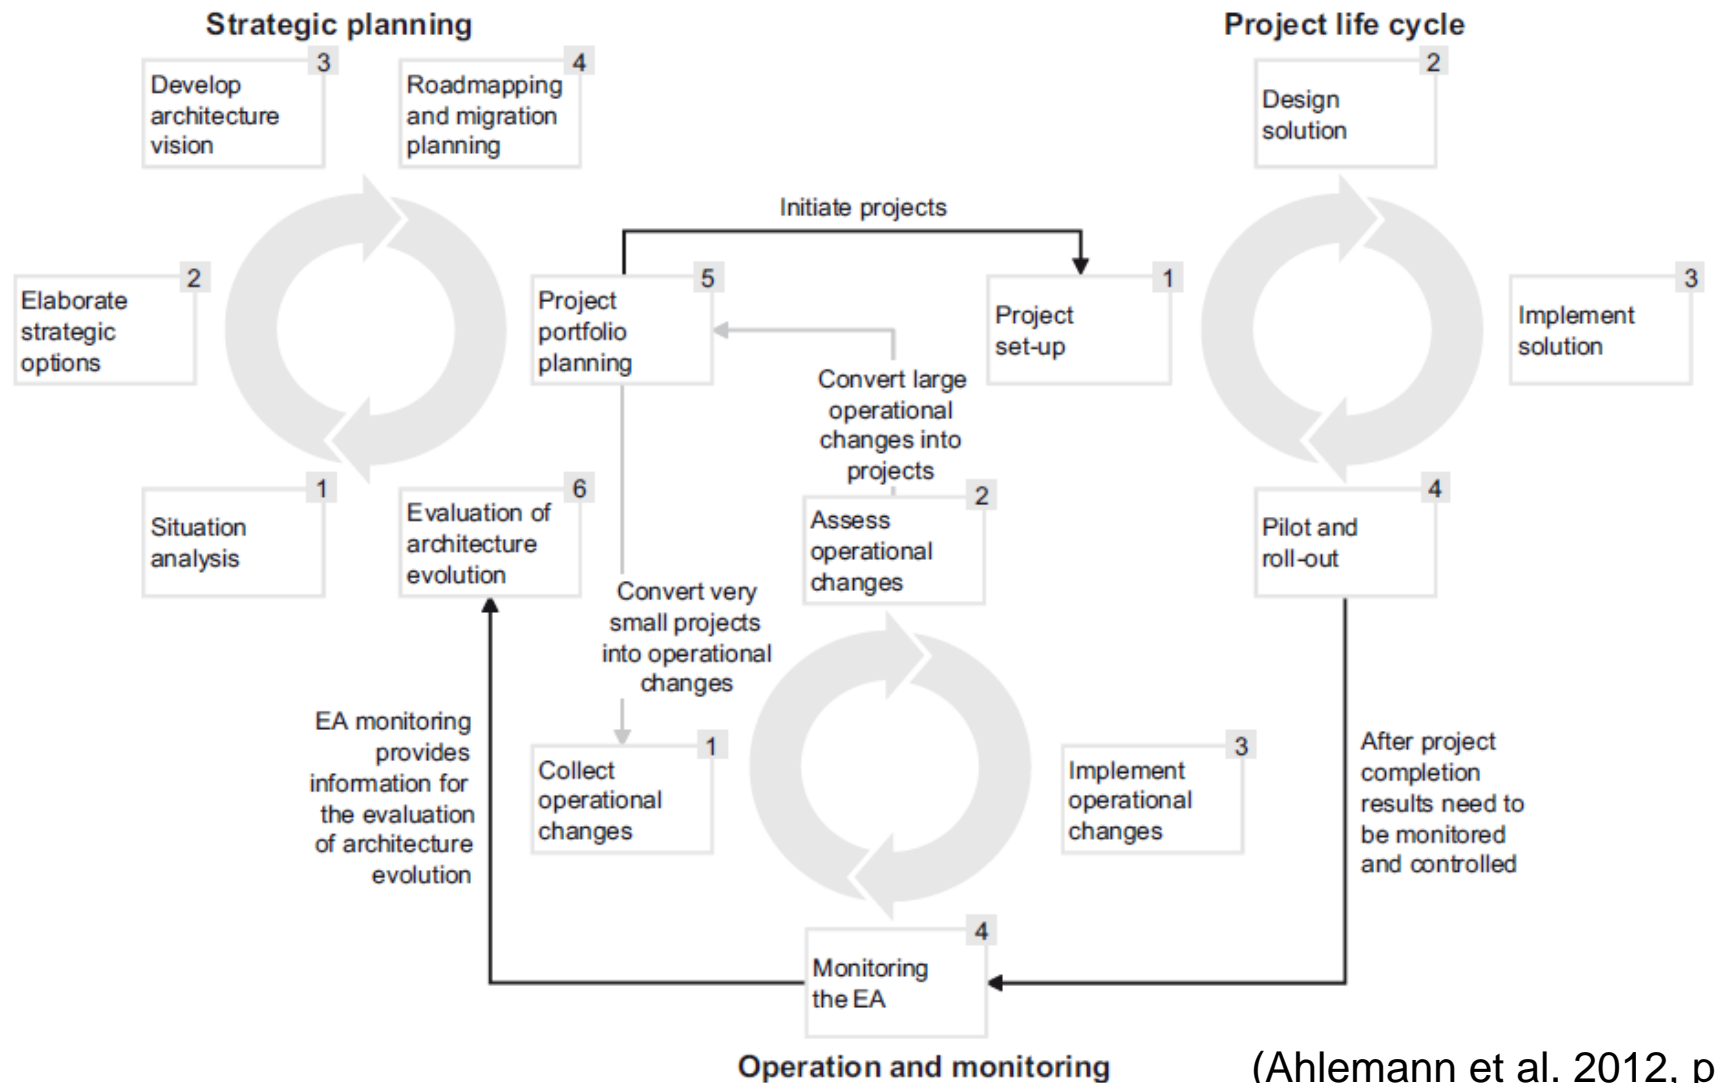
Strategic planning

3
Develop architecture vision

4
Roadmapping and migration planning

2
Elaborate strategic options

1
Situation analysis

6
Evaluation of architecture evolution

5
Project portfolio planning

Initiate projects

Convert large operational changes into projects

Project life cycle

2
Design solution

1
Project set-up

3
Implement solution

4
Pilot and roll-out

2
Assess operational changes

Convert very small projects into operational changes

EA monitoring provides information for the evaluation of architecture evolution

1
Collect operational changes

3
Implement operational changes

After project completion results need to be monitored and controlled

4
Monitoring the EA

Operation and monitoring

(Ahlemann et al. 2012, p